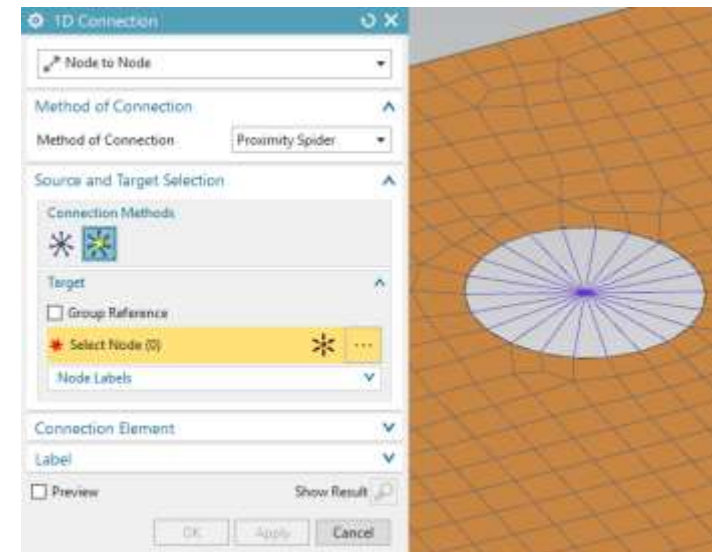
1D Connection

Node to Node

Method of Connection

Method of Connection Proximity Spider

Source and Target Selection

Connection Methods

Target

Group Reference

Select Node (0)

Node Labels

Connection Element

Label

Preview

Show Result

OK Apply Cancel